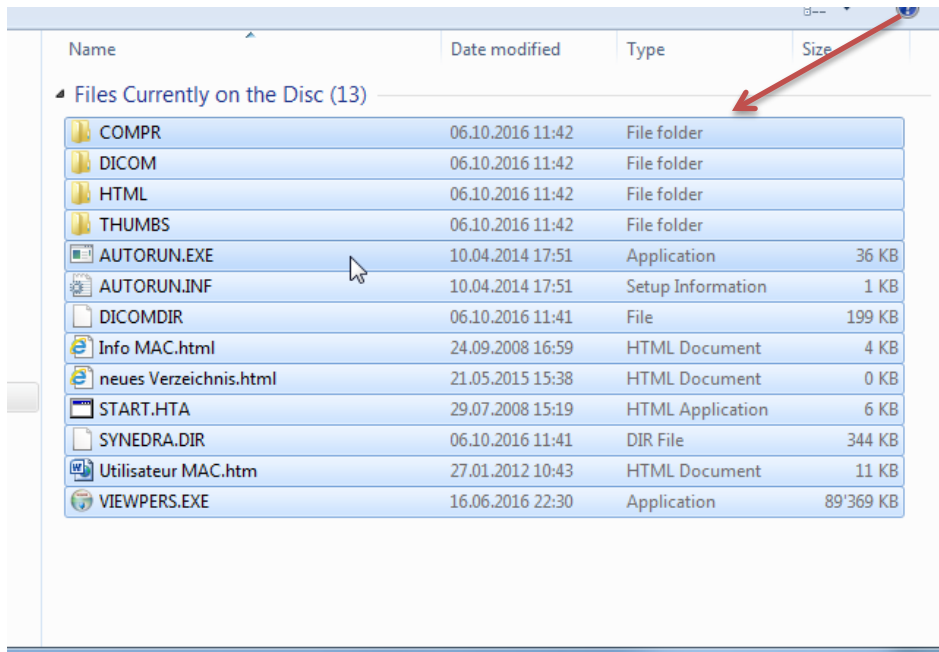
| Name | Date modified | Type | Size |
|---|---|---|---|

Files Currently on the Disc (13)

| Name | Date modified | Type | Size |
|---|---|---|---|
| COMPR | 06.10.2016 11:42 | File folder | |
| DICOM | 06.10.2016 11:42 | File folder | |
| HTML | 06.10.2016 11:42 | File folder | |
| THUMBS | 06.10.2016 11:42 | File folder | |
| AUTORUN.EXE | 10.04.2014 17:51 | Application | 36 KB |
| AUTORUN.INF | 10.04.2014 17:51 | Setup Information | 1 KB |
| DICOMDIR | 06.10.2016 11:41 | File | 199 KB |
| Info MAC.html | 24.09.2008 16:59 | HTML Document | 4 KB |
| neues Verzeichnis.html | 21.05.2015 15:38 | HTML Document | 0 KB |
| START.HTA | 29.07.2008 15:19 | HTML Application | 6 KB |
| SYNEDRA.DIR | 06.10.2016 11:41 | DIR File | 344 KB |
| Utilisateur MAC.htm | 27.01.2012 10:43 | HTML Document | 11 KB |
| VIEWPERS.EXE | 16.06.2016 22:30 | Application | 89'369 KB |